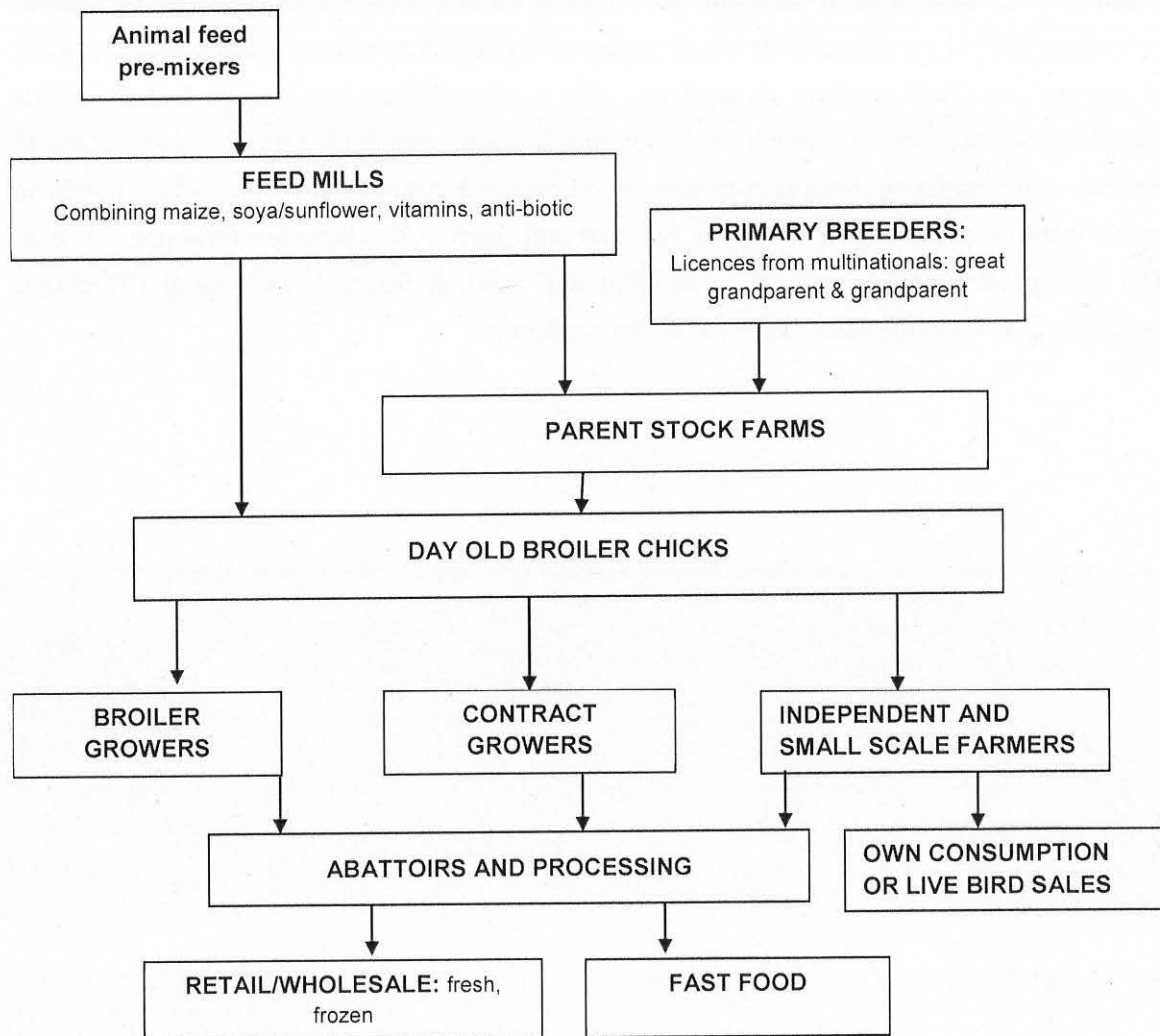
Animal feed pre-mixers

FEED MILLS
Combining maize, soya/sunflower, vitamins, anti-biotic

PRIMARY BREEDERS:
Licences from multinationals: great grandparent & grandparent

PARENT STOCK FARMS

DAY OLD BROILER CHICKS

BROILER GROWERS

CONTRACT GROWERS

INDEPENDENT AND SMALL SCALE FARMERS

ABATTOIRS AND PROCESSING

OWN CONSUMPTION OR LIVE BIRD SALES

RETAIL/WHOLESALE: fresh, frozen

FAST FOOD